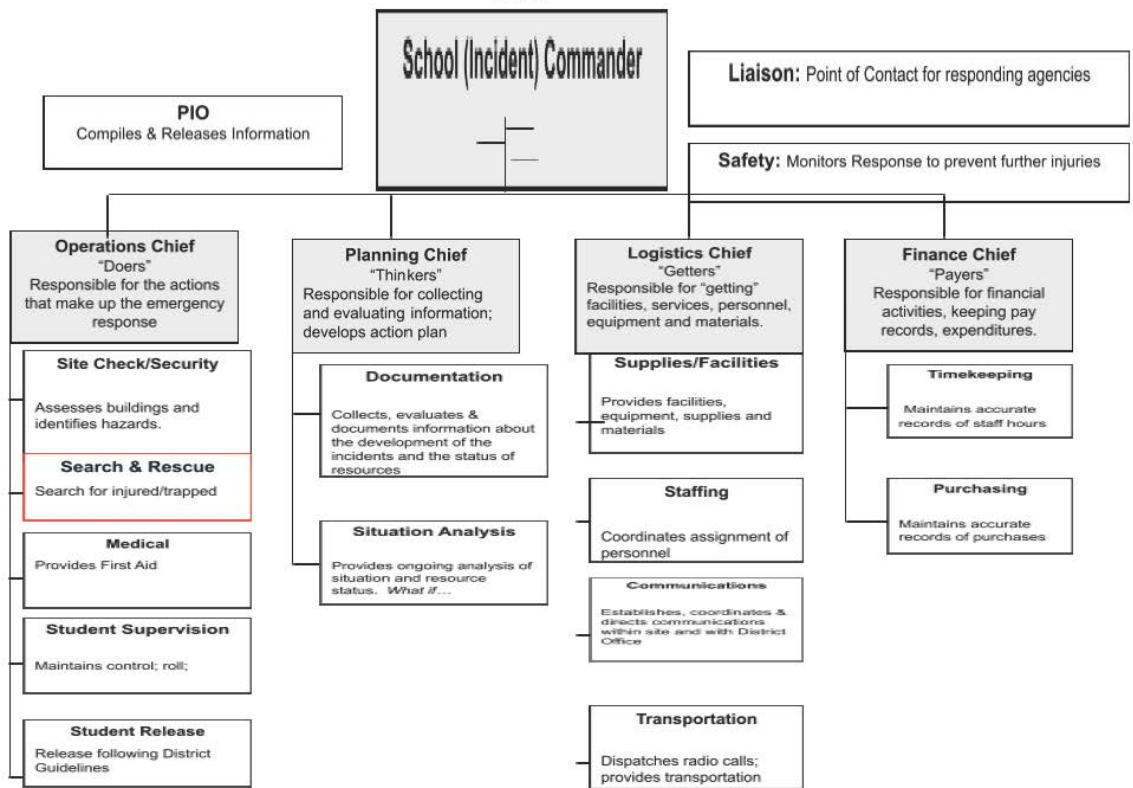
School (Incident) Commander

PIO
Compiles & Releases Information

Liaison: Point of Contact for responding agencies

Safety: Monitors Response to prevent further injuries

Operations Chief
"Doers"
Responsible for the actions that make up the emergency response

Site Check/Security
Assesses buildings and identifies hazards.

Search & Rescue
Search for injured/trapped

Medical
Provides First Aid

Student Supervision
Maintains control; roll;

Student Release
Release following District Guidelines

Planning Chief
"Thinkers"
Responsible for collecting and evaluating information; develops action plan

Documentation
Collects, evaluates & documents information about the development of the incidents and the status of resources

Situation Analysis
Provides ongoing analysis of situation and resource status. *What if…*

Logistics Chief
"Getters"
Responsible for "getting" facilities, services, personnel, equipment and materials.

Supplies/Facilities
Provides facilities, equipment, supplies and materials

Staffing
Coordinates assignment of personnel

Communications
Establishes, coordinates & directs communications within site and with District Office

Transportation
Dispatches radio calls; provides transportation

Finance Chief
"Payers"
Responsible for financial activities, keeping pay records, expenditures.

Timekeeping
Maintains accurate records of staff hours

Purchasing
Maintains accurate records of purchases